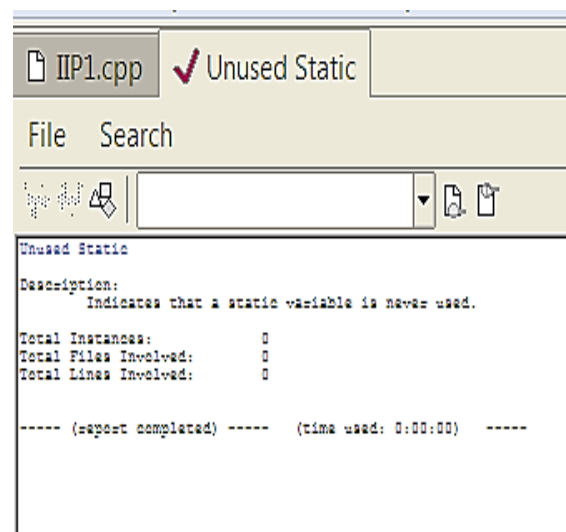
IIP1.cpp Unused Static

File Search

Unused Static

Description:
Indicates that a static variable is never used.

Total Instances: 0
Total Files Involved: 0
Total Lines Involved: 0

----- (report completed) ----- (time used: 0:00:00) -----